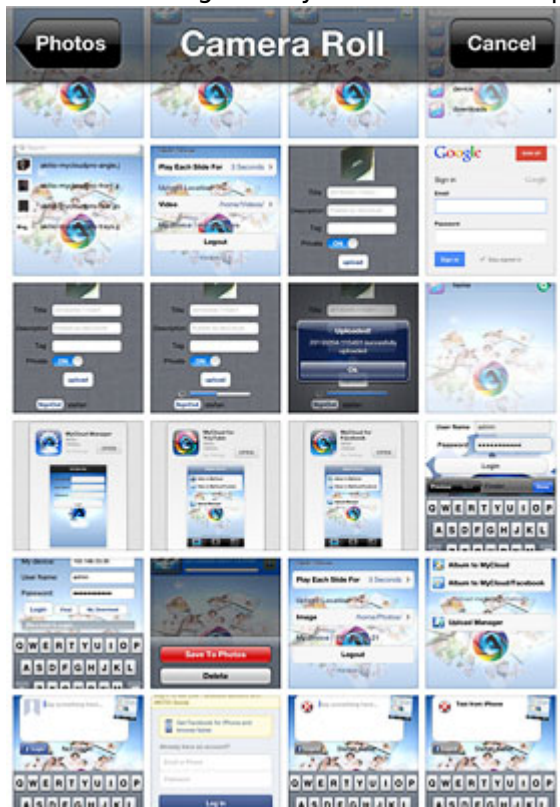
Photos

Camera Roll

Cancel

Google

Sign in

Email

Password

Play Each Slide For 3 Seconds

Video

Logout

Title

Description

Tag

Private ON

upload

Uploaded!

OK

User Name admin

Password

Login

Save To Photos

Delete

Image

Upload Manager